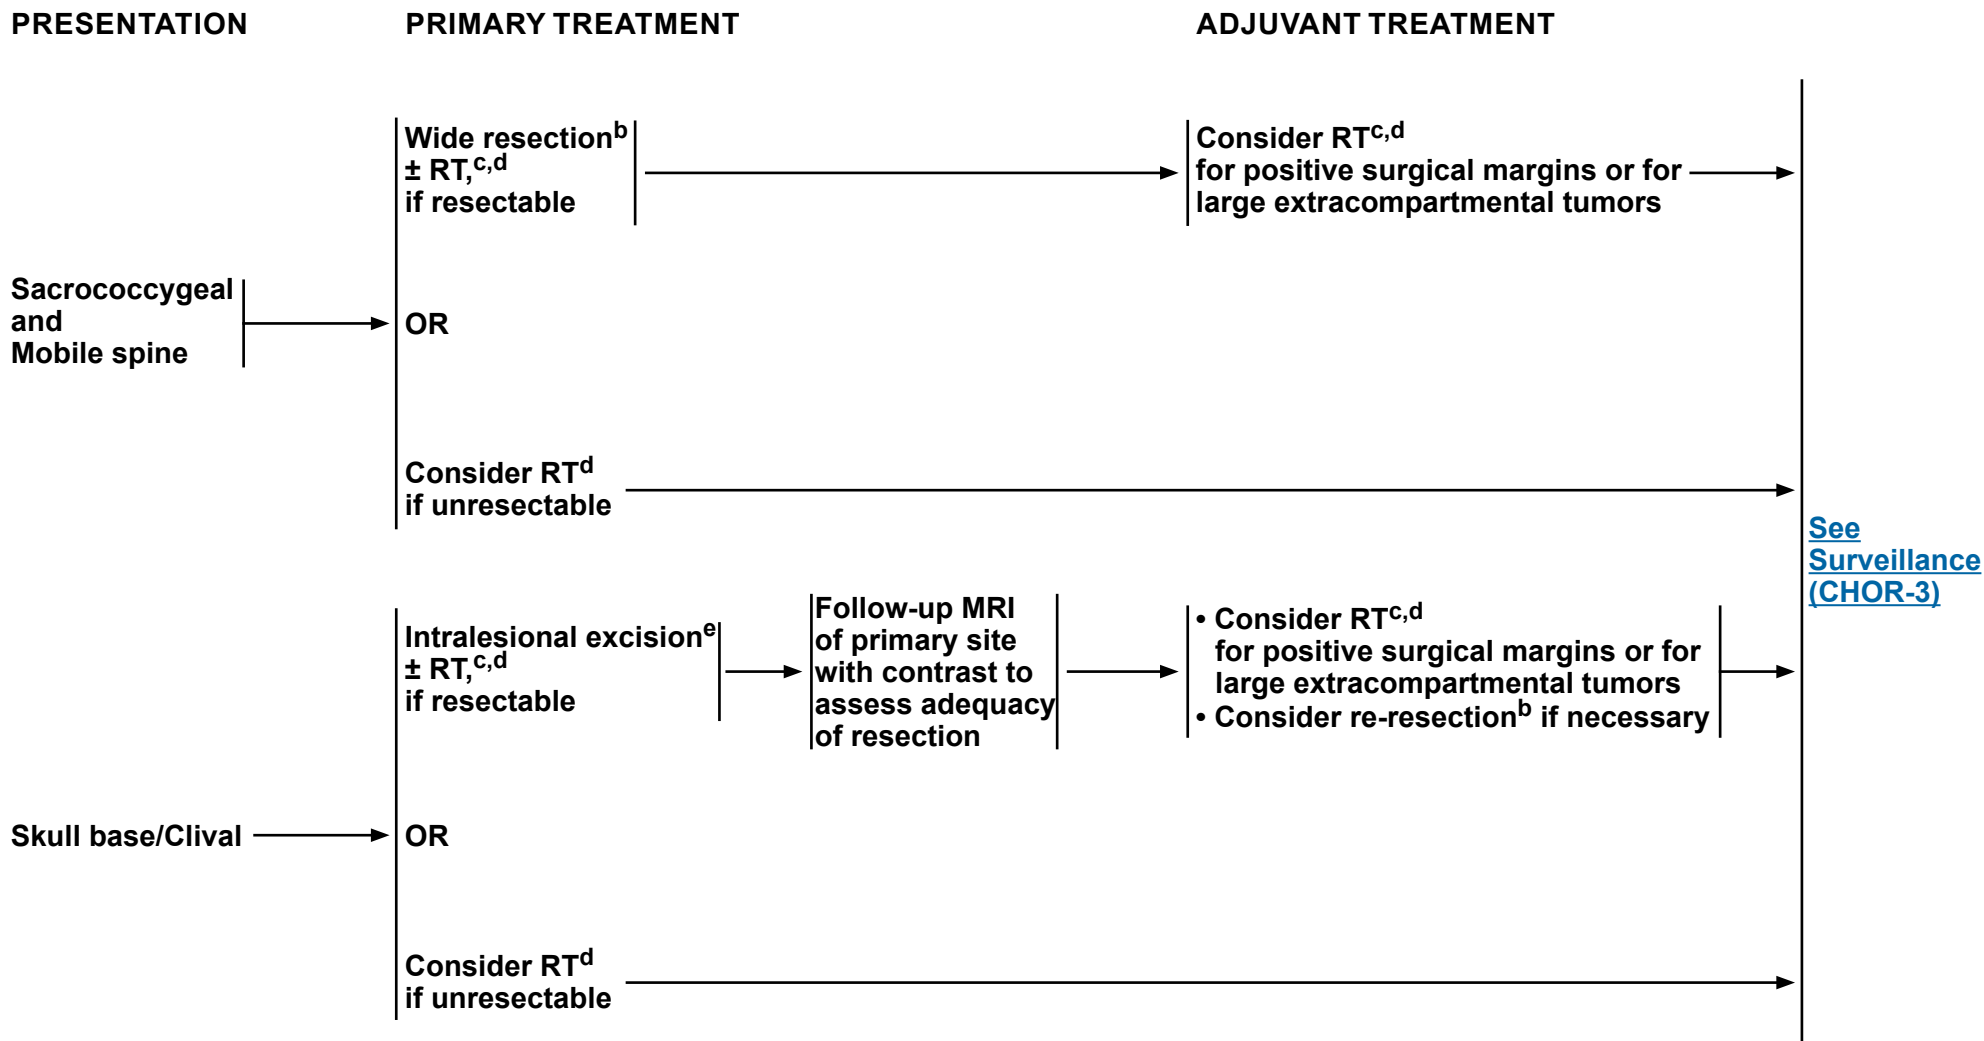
PRESENTATION

PRIMARY TREATMENT

ADJUVANT TREATMENT

Sacrococcygeal and Mobile spine

Wide resection$^{b}$ ± RT,$^{c,d}$ if resectable

Consider RT$^{c,d}$ for positive surgical margins or for large extracompartmental tumors

OR

Consider RT$^{d}$ if unresectable

See Surveillance (CHOR-3)

Skull base/Clival

Intralesional excision$^{e}$ ± RT,$^{c,d}$ if resectable

Follow-up MRI of primary site with contrast to assess adequacy of resection

• Consider RT$^{c,d}$ for positive surgical margins or for large extracompartmental tumors
• Consider re-resection$^{b}$ if necessary

OR

Consider RT$^{d}$ if unresectable